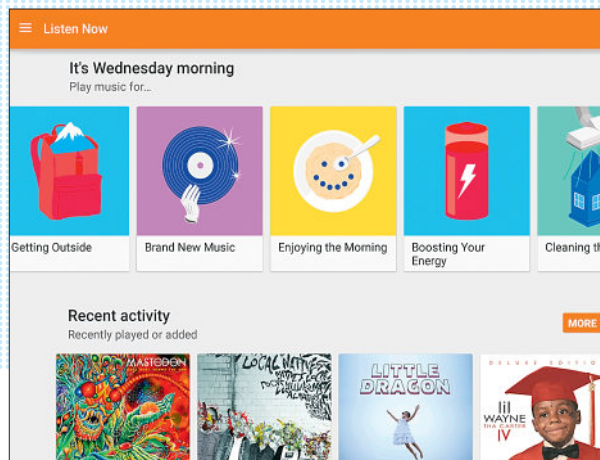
Listen Now

It's Wednesday morning
Play music for...

Getting Outside

Brand New Music

Enjoying the Morning

Boosting Your Energy

Cleaning th

Recent activity
Recently played or added

MORE

MASTODON

LOCAL NATIVES

LITTLE DRAGON

DELUXE EDITION
lil WAYNE
THA CARTER
IV